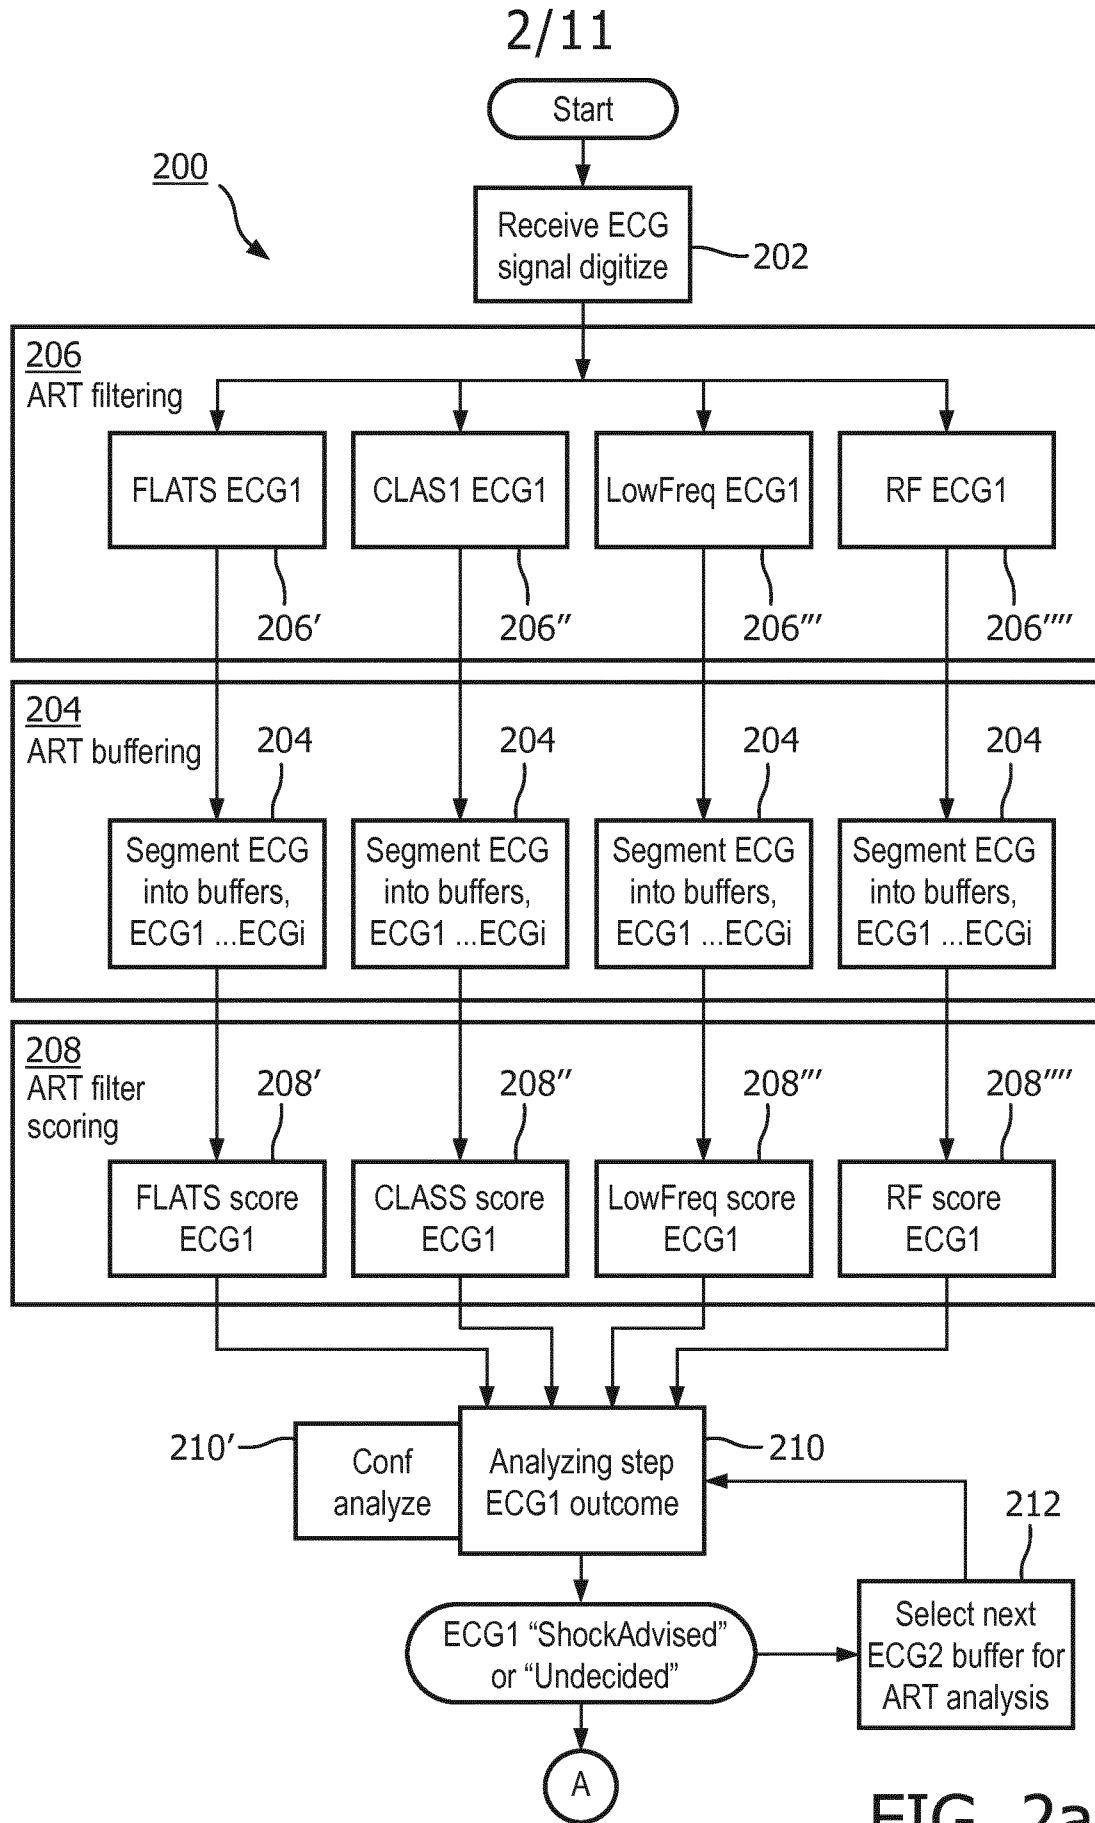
2/11

Start

200

Receive ECG signal digitize

202

206
ART filtering

FLATS ECG1

CLAS1 ECG1

LowFreq ECG1

RF ECG1

206′

206″

206‴

206⁗

204
ART buffering

204

204

204

204

Segment ECG into buffers, ECG1 ...ECGi

Segment ECG into buffers, ECG1 ...ECGi

Segment ECG into buffers, ECG1 ...ECGi

Segment ECG into buffers, ECG1 ...ECGi

208
ART filter scoring

208′

208″

208‴

208⁗

FLATS score ECG1

CLASS score ECG1

LowFreq score ECG1

RF score ECG1

210′

Conf analyze

Analyzing step ECG1 outcome

210

212

ECG1 “ShockAdvised” or “Undecided”

Select next ECG2 buffer for ART analysis

A

FIG. 2a